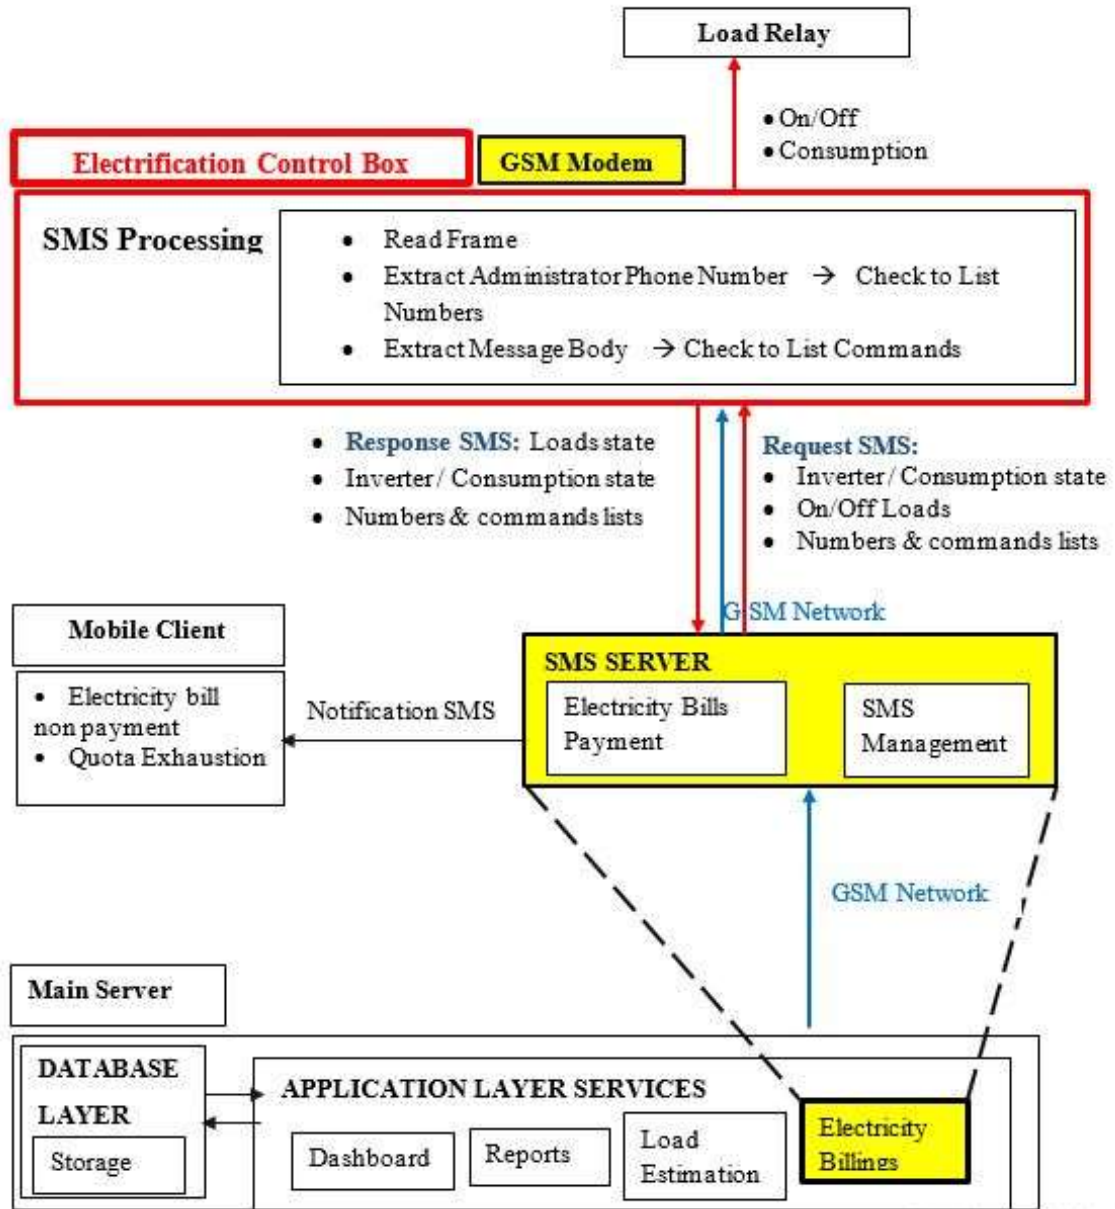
Load Relay

• On/Off
• Consumption

Electrification Control Box

GSM Modem

SMS Processing

• Read Frame
• Extract Administrator Phone Number → Check to List Numbers
• Extract Message Body → Check to List Commands

• Response SMS: Loads state
• Inverter / Consumption state
• Numbers & commands lists

Request SMS:
• Inverter / Consumption state
• On/Off Loads
• Numbers & commands lists

GSM Network

Mobile Client

• Electricity bill non payment
• Quota Exhaustion

Notification SMS

SMS SERVER

Electricity Bills Payment

SMS Management

GSM Network

Main Server

DATABASE LAYER

Storage

APPLICATION LAYER SERVICES

Dashboard

Reports

Load Estimation

Electricity Billings